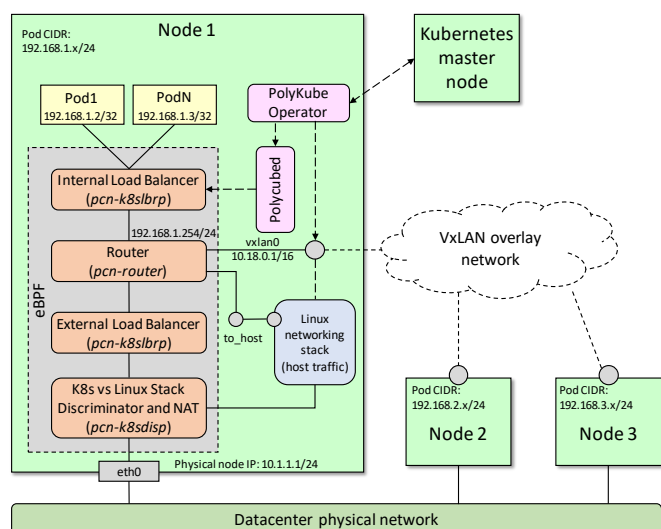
Pod CIDR:
192.168.1.x/24

Node 1

Kubernetes master node

Pod1
192.168.1.2/32

PodN
192.168.1.3/32

PolyKube Operator

Polycubed

eBPF

Internal Load Balancer
(*pcn-k8slbrp*)

192.168.1.254/24

Router
(*pcn-router*)

vxlan0
10.18.0.1/16

VxLAN overlay network

External Load Balancer
(*pcn-k8slbrp*)

to_host

Linux networking stack
(host traffic)

K8s vs Linux Stack Discriminator and NAT
(*pcn-k8sdisp*)

eth0

Physical node IP: 10.1.1.1/24

Pod CIDR:
192.168.2.x/24

Node 2

Pod CIDR:
192.168.3.x/24

Node 3

Datacenter physical network